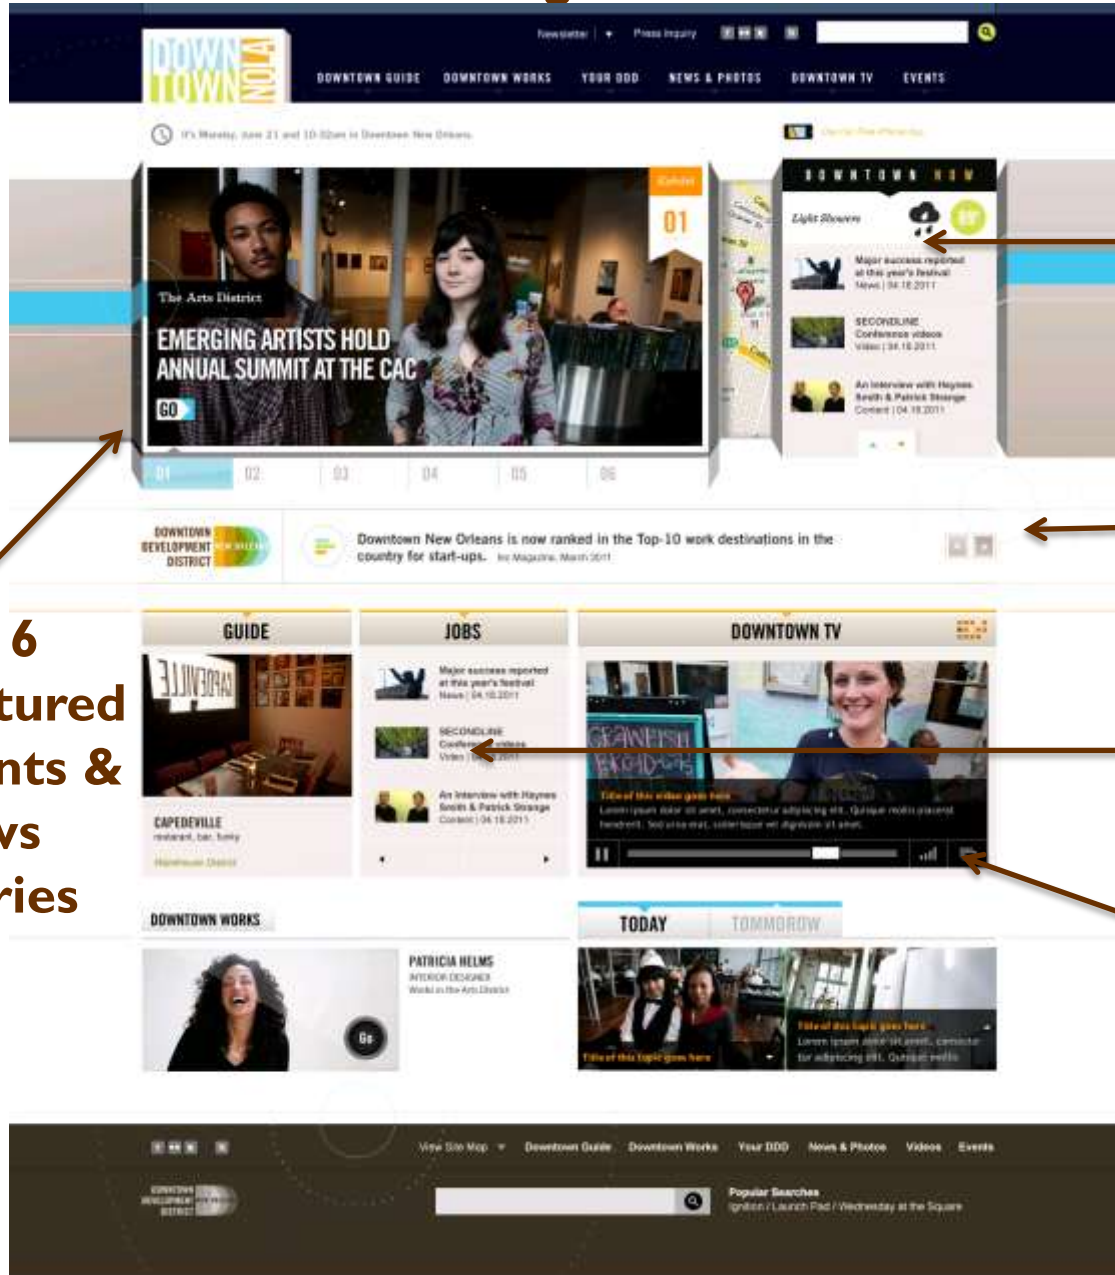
DOWN TOWN NOLA

Newsletter | Press Inquiry

DOWNTOWN GUIDE DOWNTOWN WORKS YOUR DDD NEWS & PHOTOS DOWNTOWN TV EVENTS

It's Monday, June 21 and 10:02am in Downtown New Orleans.

Exhibit
01

The Arts District

EMERGING ARTISTS HOLD ANNUAL SUMMIT AT THE CAC

GO

01 02 03 04 05 06

DOWNTOWN NOW

Light Showers

Major success reported at this year's festival
News | 04.18.2011

SECONDLINE Conference videos
Video | 04.18.2011

An Interview with Haynes Smith & Patrick Strange
Content | 04.18.2011

DOWNTOWN DEVELOPMENT DISTRICT

Downtown New Orleans is now ranked in the Top-10 work destinations in the country for start-ups. Inc Magazine, March 2011

6
tured
nts &
vs
ries

GUIDE

CAPEDEVILLE
restaurant, bar, funky
Warehouse District

JOBS

Major success reported at this year's festival
News | 04.18.2011

SECONDLINE Conference videos
Video | 04.18.2011

An Interview with Haynes Smith & Patrick Strange
Content | 04.18.2011

DOWNTOWN TV

Title of this video goes here
Lorem ipsum dolor sit amet, consectetur adipiscing elit. Quisque mollis placerat hendrerit. Sed urna erat, scelerisque vel dignissim sit amet.

DOWNTOWN WORKS

PATRICIA HELMS
INTERIOR DESIGNER
Works in the Arts District

Go

TODAY TOMMOROW

Title of this topic goes here

Title of this topic goes here
Lorem ipsum dolor sit amet, consectetur adipiscing elit. Quisque mollis

View Site Map Downtown Guide Downtown Works Your DDD News & Photos Videos Events

DOWNTOWN DEVELOPMENT DISTRICT

Popular Searches
Ignition / Launch Pad / Wednesday at the Square